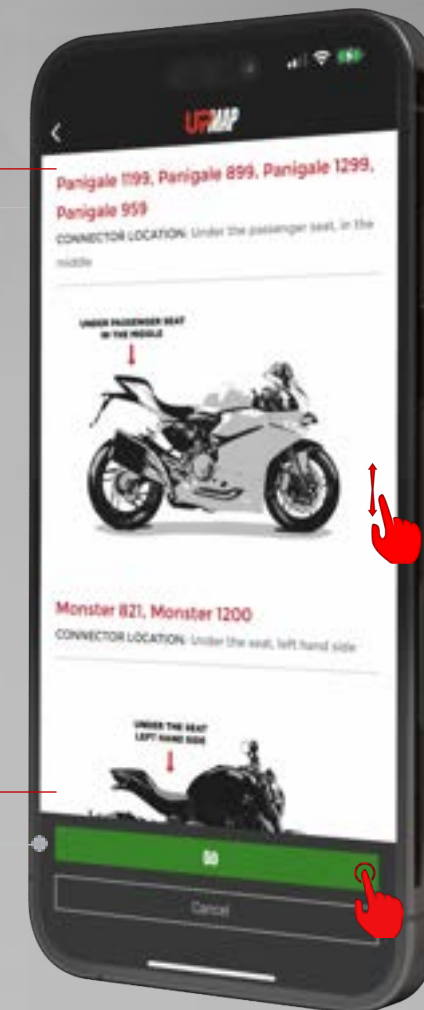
UPMAP

Panigale 1199, Panigale 899, Panigale 1299, Panigale 959

CONNECTOR LOCATION: Under the passenger seat, in the middle

UNDER PASSENGER SEAT IN THE MIDDLE

Monster 821, Monster 1200

CONNECTOR LOCATION: Under the seat, left hand side

UNDER THE SEAT LEFT HAND SIDE

GO

Cancel